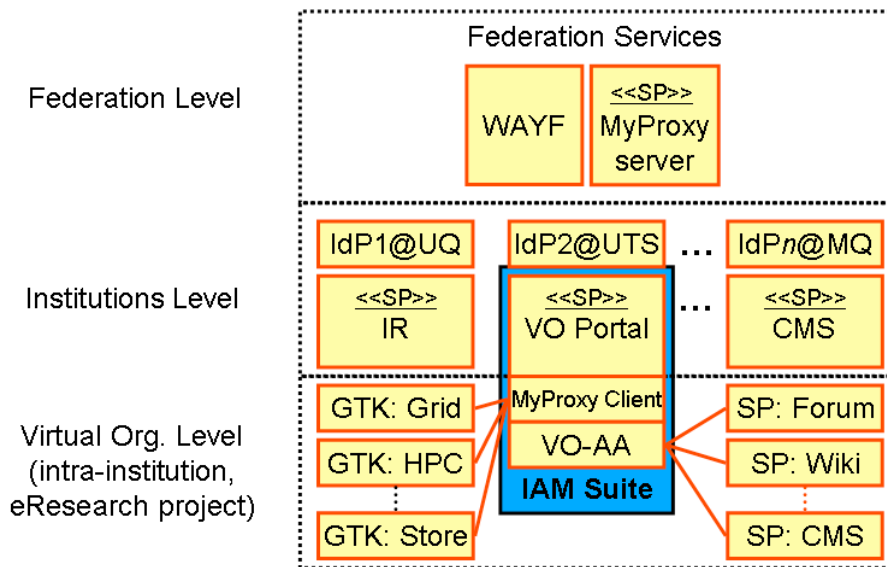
Federation Level

Federation Services

WAYF

<<SP>>
MyProxy server

Institutions Level

IdP1@UQ

IdP2@UTS

...

IdP*n*@MQ

<<SP>>
IR

<<SP>>
VO Portal

...

<<SP>>
CMS

Virtual Org. Level (intra-institution, eResearch project)

GTK: Grid

GTK: HPC

GTK: Store

MyProxy Client

VO-AA

IAM Suite

SP: Forum

SP: Wiki

SP: CMS